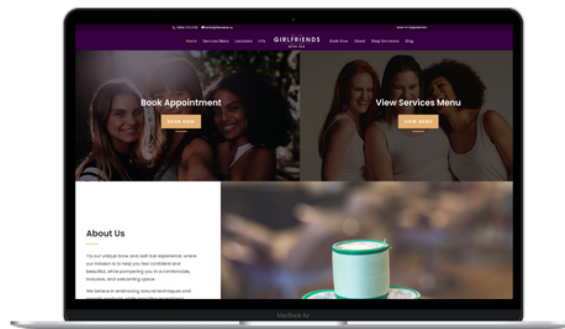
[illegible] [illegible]

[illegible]

Home Services Menu Locations Info GIRLFRIENDS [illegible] Book Now About Shop Services Blog

Book Appointment

BOOK NOW

View Services Menu

VIEW MENU

About Us

Try our unique brow and lash bar experience, where our mission is to help you feel confident and beautiful, while pampering you in a comfortable, inclusive, and welcoming space.

We believe in embracing natural techniques and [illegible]

MacBook Air